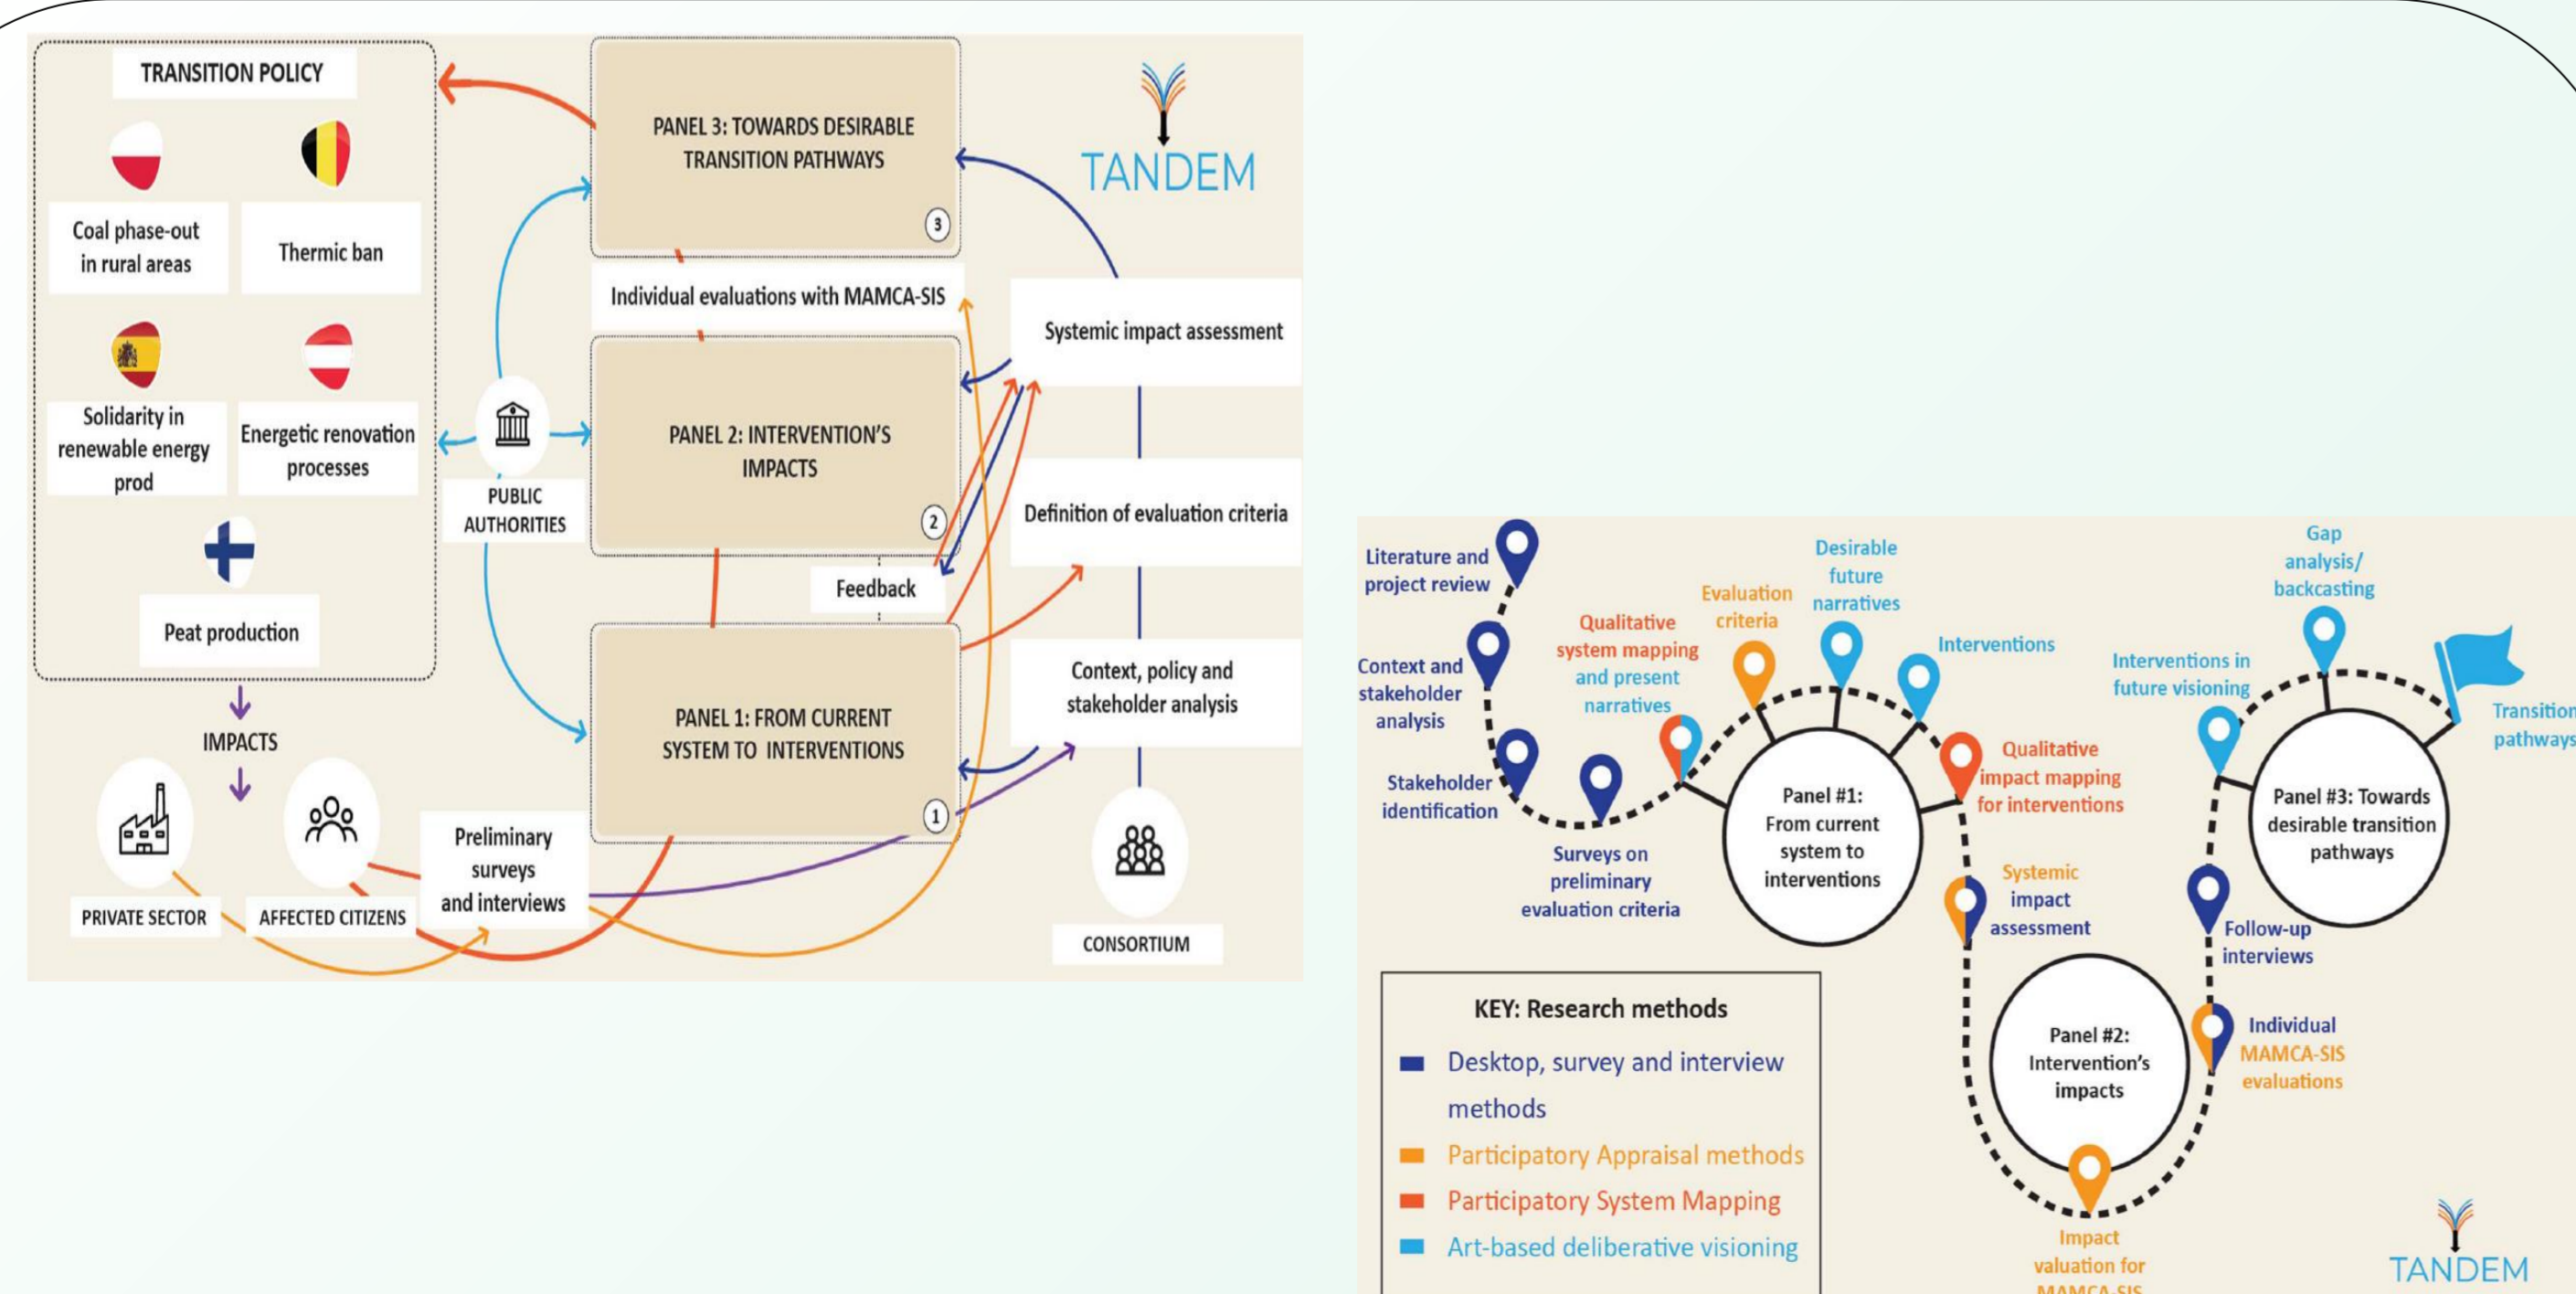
TRANSITION POLICY

Coal phase-out in rural areas

Thermic ban

Solidarity in renewable energy prod

Energetic renovation processes

Peat production

IMPACTS

PRIVATE SECTOR

AFFECTED CITIZENS

PUBLIC AUTHORITIES

PANEL 3: TOWARDS DESIRABLE TRANSITION PATHWAYS

3

Individual evaluations with MAMCA-SIS

PANEL 2: INTERVENTION'S IMPACTS

2

Feedback

PANEL 1: FROM CURRENT SYSTEM TO INTERVENTIONS

1

Preliminary surveys and interviews

TANDEM

Systemic impact assessment

Definition of evaluation criteria

Context, policy and stakeholder analysis

CONSORTIUM

Literature and project review

Context and stakeholder analysis

Stakeholder identification

Surveys on preliminary evaluation criteria

Qualitative system mapping and present narratives

Evaluation criteria

Desirable future narratives

Interventions

Panel #1: From current system to interventions

Qualitative impact mapping for interventions

Systemic impact assessment

Panel #2: Intervention's impacts

Impact valuation for MAMCA-SIS

Individual MAMCA-SIS evaluations

Follow-up interviews

Interventions in future visioning

Gap analysis/ backcasting

Panel #3: Towards desirable transition pathways

Transition pathways

KEY: Research methods

Desktop, survey and interview methods

Participatory Appraisal methods

Participatory System Mapping

Art-based deliberative visioning

TANDEM